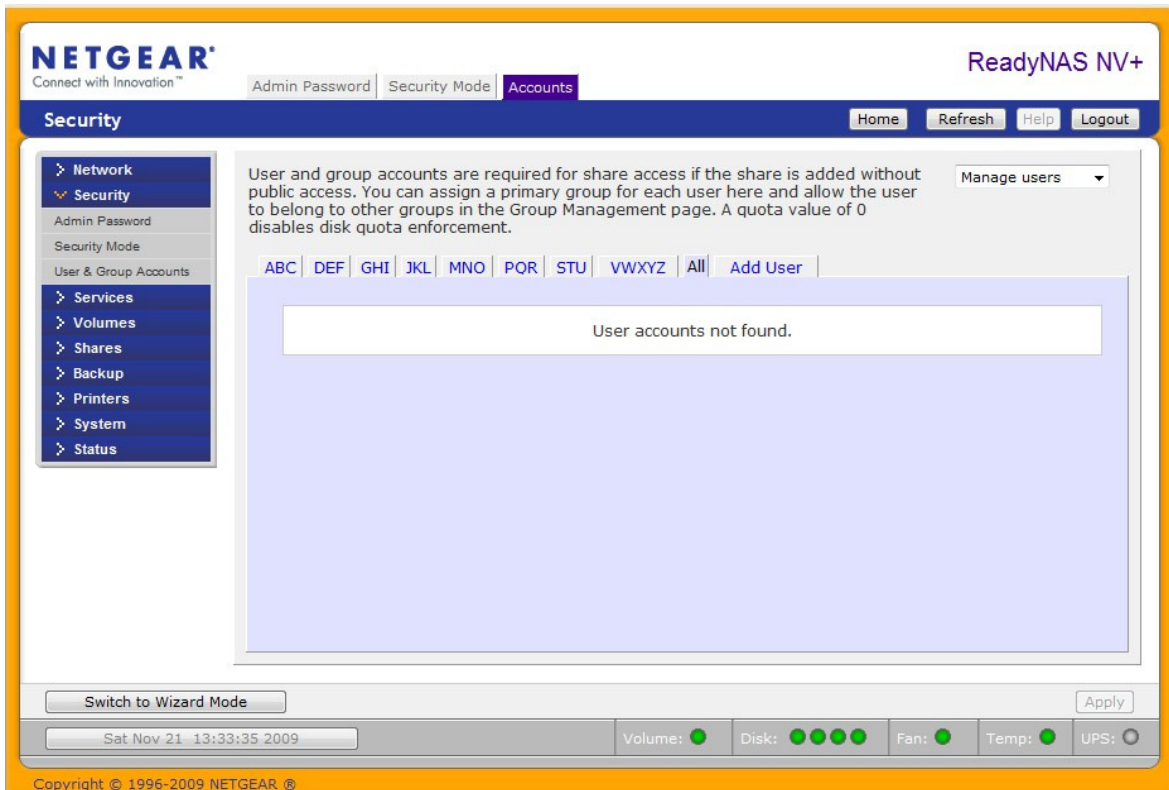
NETGEAR®
Connect with Innovation™

Admin Password | Security Mode | Accounts

ReadyNAS NV+

Security

Home | Refresh | Help | Logout

> Network
> Security
Admin Password
Security Mode
User & Group Accounts
> Services
> Volumes
> Shares
> Backup
> Printers
> System
> Status

User and group accounts are required for share access if the share is added without public access. You can assign a primary group for each user here and allow the user to belong to other groups in the Group Management page. A quota value of 0 disables disk quota enforcement.

Manage users

ABC | DEF | GHI | JKL | MNO | PQR | STU | VWXYZ | All | Add User

User accounts not found.

Switch to Wizard Mode

Apply

Sat Nov 21 13:33:35 2009

Volume: | Disk: | Fan: | Temp: | UPS:

Copyright © 1996-2009 NETGEAR ®